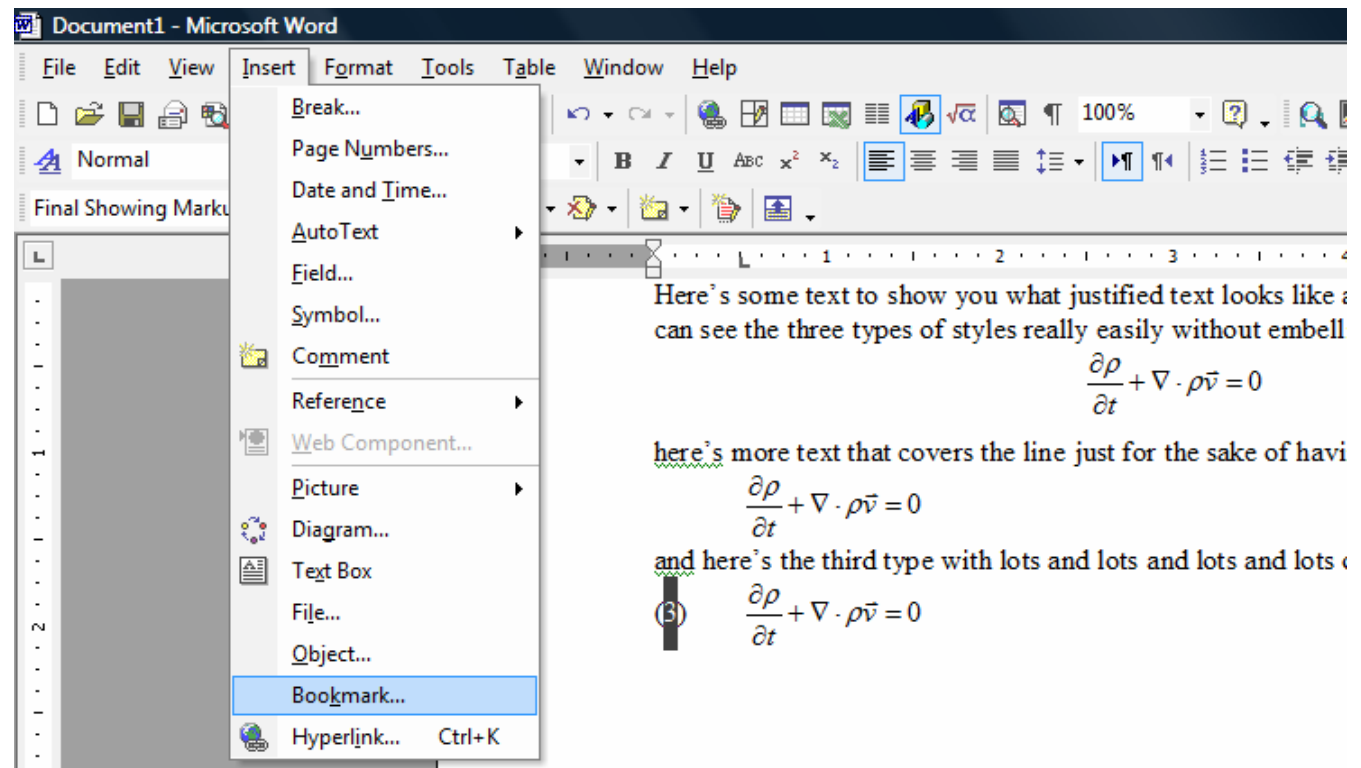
Document1 - Microsoft Word

File Edit View Insert Format Tools Table Window Help

100%

Normal

Final Showing Marku

Break...
Page Numbers...
Date and Time...
AutoText
Field...
Symbol...
Comment
Reference
Web Component...
Picture
Diagram...
Text Box
File...
Object...
Bookmark...
Hyperlink... Ctrl+K

1 2 3

Here's some text to show you what justified text looks like a can see the three types of styles really easily without embell

$\frac{\partial \rho}{\partial t} + \nabla \cdot \rho \vec{v} = 0$

here's more text that covers the line just for the sake of havi

$\frac{\partial \rho}{\partial t} + \nabla \cdot \rho \vec{v} = 0$

and here's the third type with lots and lots and lots and lots o

(3) $\frac{\partial \rho}{\partial t} + \nabla \cdot \rho \vec{v} = 0$